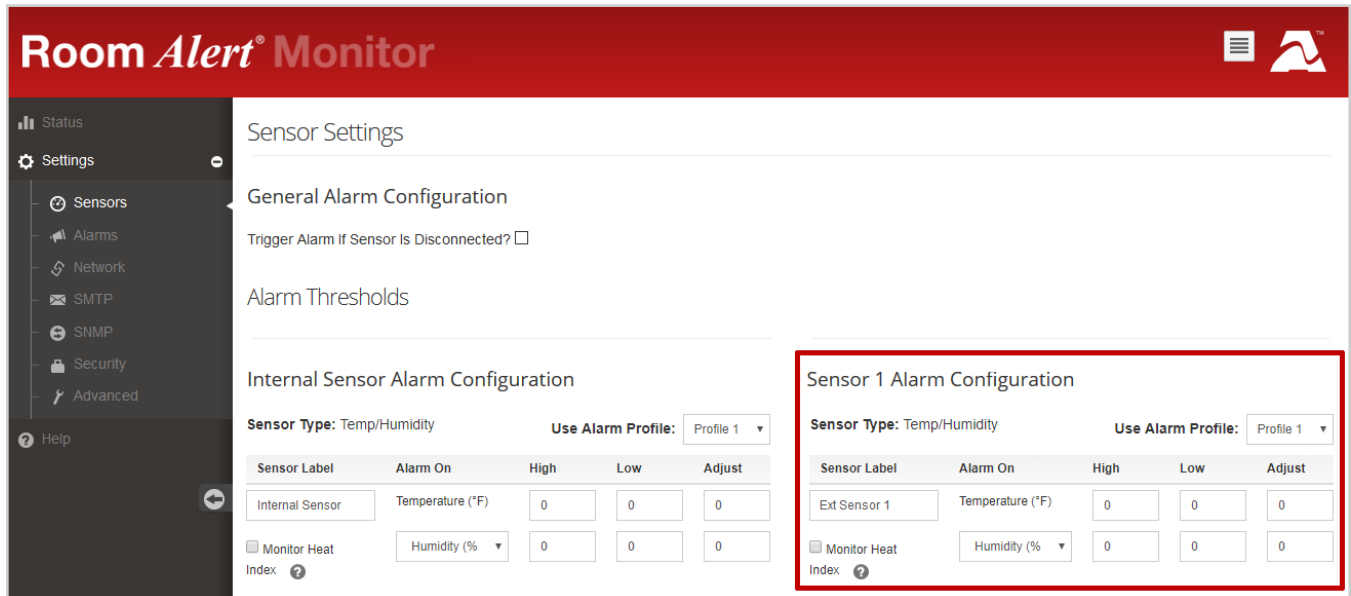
Room Alert® Monitor

Status
Settings
Sensors
Alarms
Network
SMTP
SNMP
Security
Advanced
Help

Sensor Settings

General Alarm Configuration

Trigger Alarm If Sensor Is Disconnected?

Alarm Thresholds

Internal Sensor Alarm Configuration

Sensor Type: Temp/Humidity

Use Alarm Profile: Profile 1

| Sensor Label | Alarm On | High | Low | Adjust |
|---|---|---|---|---|
| Internal Sensor | Temperature (°F) | 0 | 0 | 0 |
| Monitor Heat Index | Humidity (% | 0 | 0 | 0 |

Sensor 1 Alarm Configuration

Sensor Type: Temp/Humidity

Use Alarm Profile: Profile 1

| Sensor Label | Alarm On | High | Low | Adjust |
|---|---|---|---|---|
| Ext Sensor 1 | Temperature (°F) | 0 | 0 | 0 |
| Monitor Heat Index | Humidity (% | 0 | 0 | 0 |